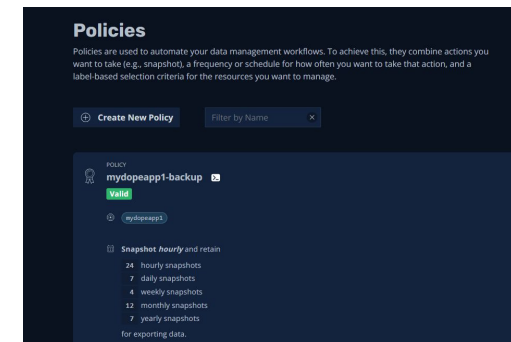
Policies

Policies are used to automate your data management workflows. To achieve this, they combine actions you want to take (e.g., snapshot), a frequency or schedule for how often you want to take that action, and a label-based selection criteria for the resources you want to manage.

Create New Policy

Filter by Name

POLICY

mydopeapp1-backup

Valid

mydopeapp1

Snapshot *hourly* and retain

24 hourly snapshots

7 daily snapshots

4 weekly snapshots

12 monthly snapshots

7 yearly snapshots

for exporting data.